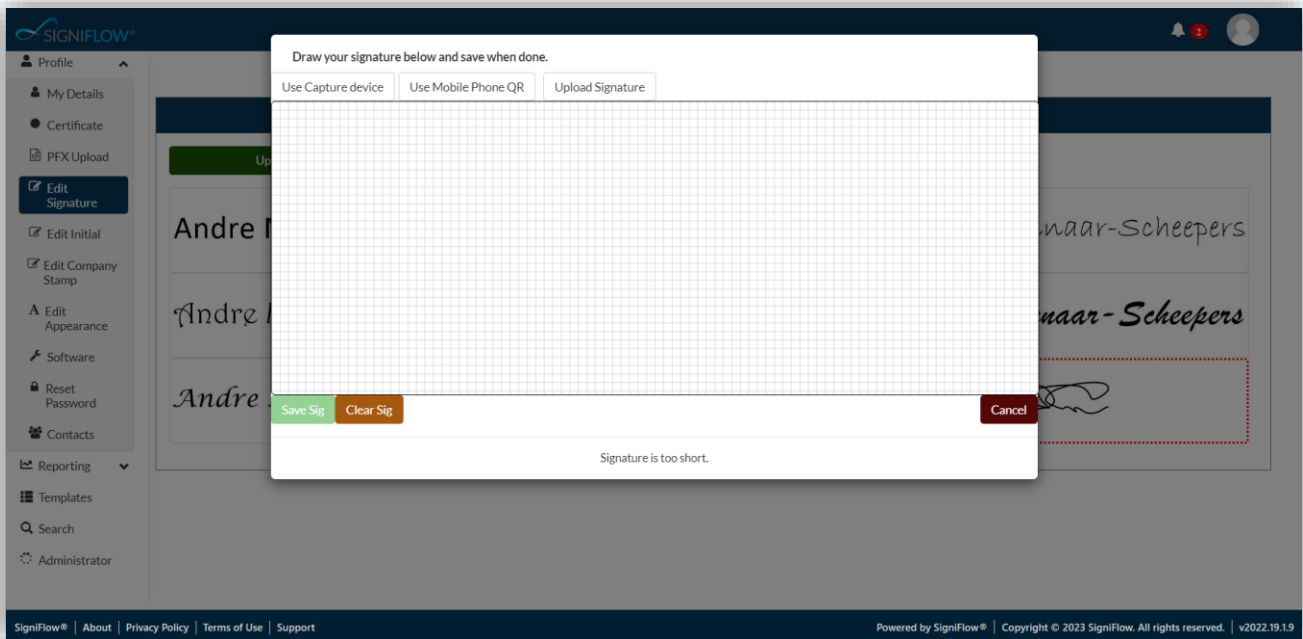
SIGNIFLOW®

2

Profile
My Details
Certificate
PFX Upload
Edit Signature
Edit Initial
Edit Company Stamp
Edit Appearance
Software
Reset Password
Contacts
Reporting
Templates
Search
Administrator

Up

Andre N
naar-Scheepers
Andre N
naar-Scheepers
Andre

Draw your signature below and save when done.

Use Capture device
Use Mobile Phone QR
Upload Signature

Save Sig
Clear Sig
Cancel

Signature is too short.

SigniFlow® | About | Privacy Policy | Terms of Use | Support

Powered by SigniFlow® | Copyright © 2023 SigniFlow. All rights reserved. | v2022.19.1.9